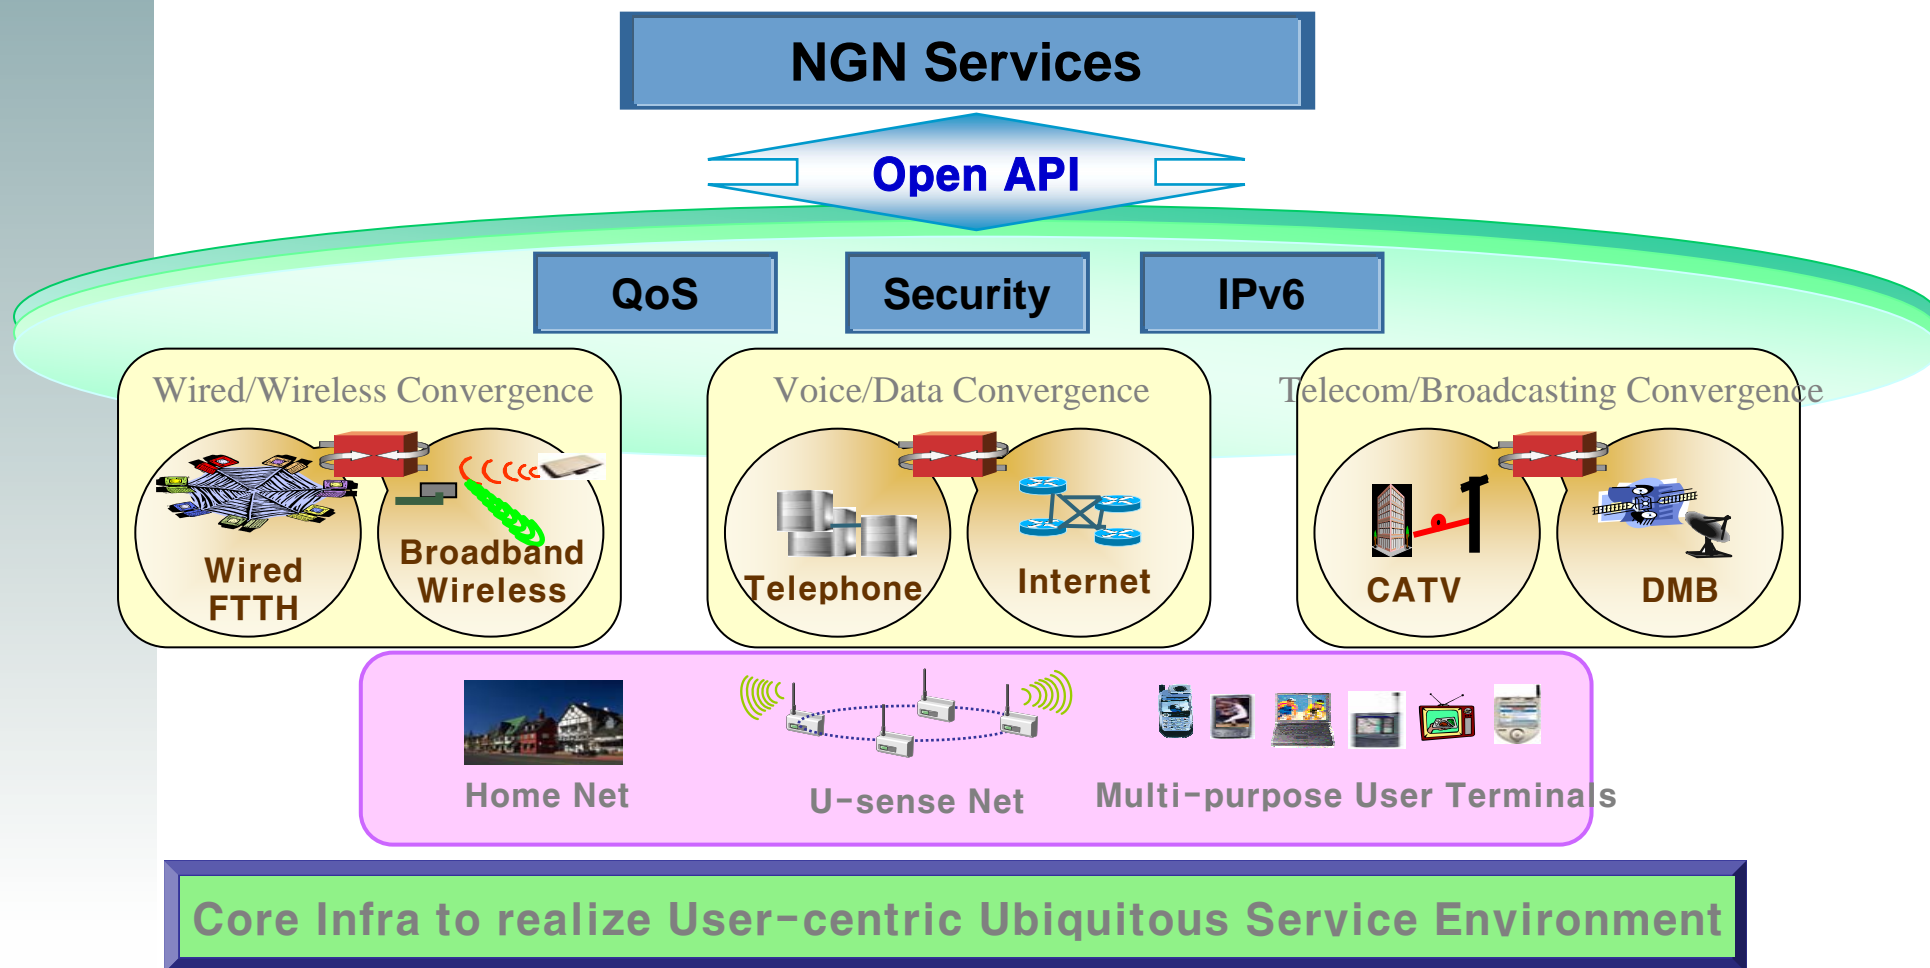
NGN Services

Open API

QoS

Security

IPv6

Wired/Wireless Convergence

Wired FTTH

Broadband Wireless

Voice/Data Convergence

Telephone

Internet

Telecom/Broadcasting Convergence

CATV

DMB

Home Net

U-sense Net

Multi-purpose User Terminals

Core Infra to realize User-centric Ubiquitous Service Environment